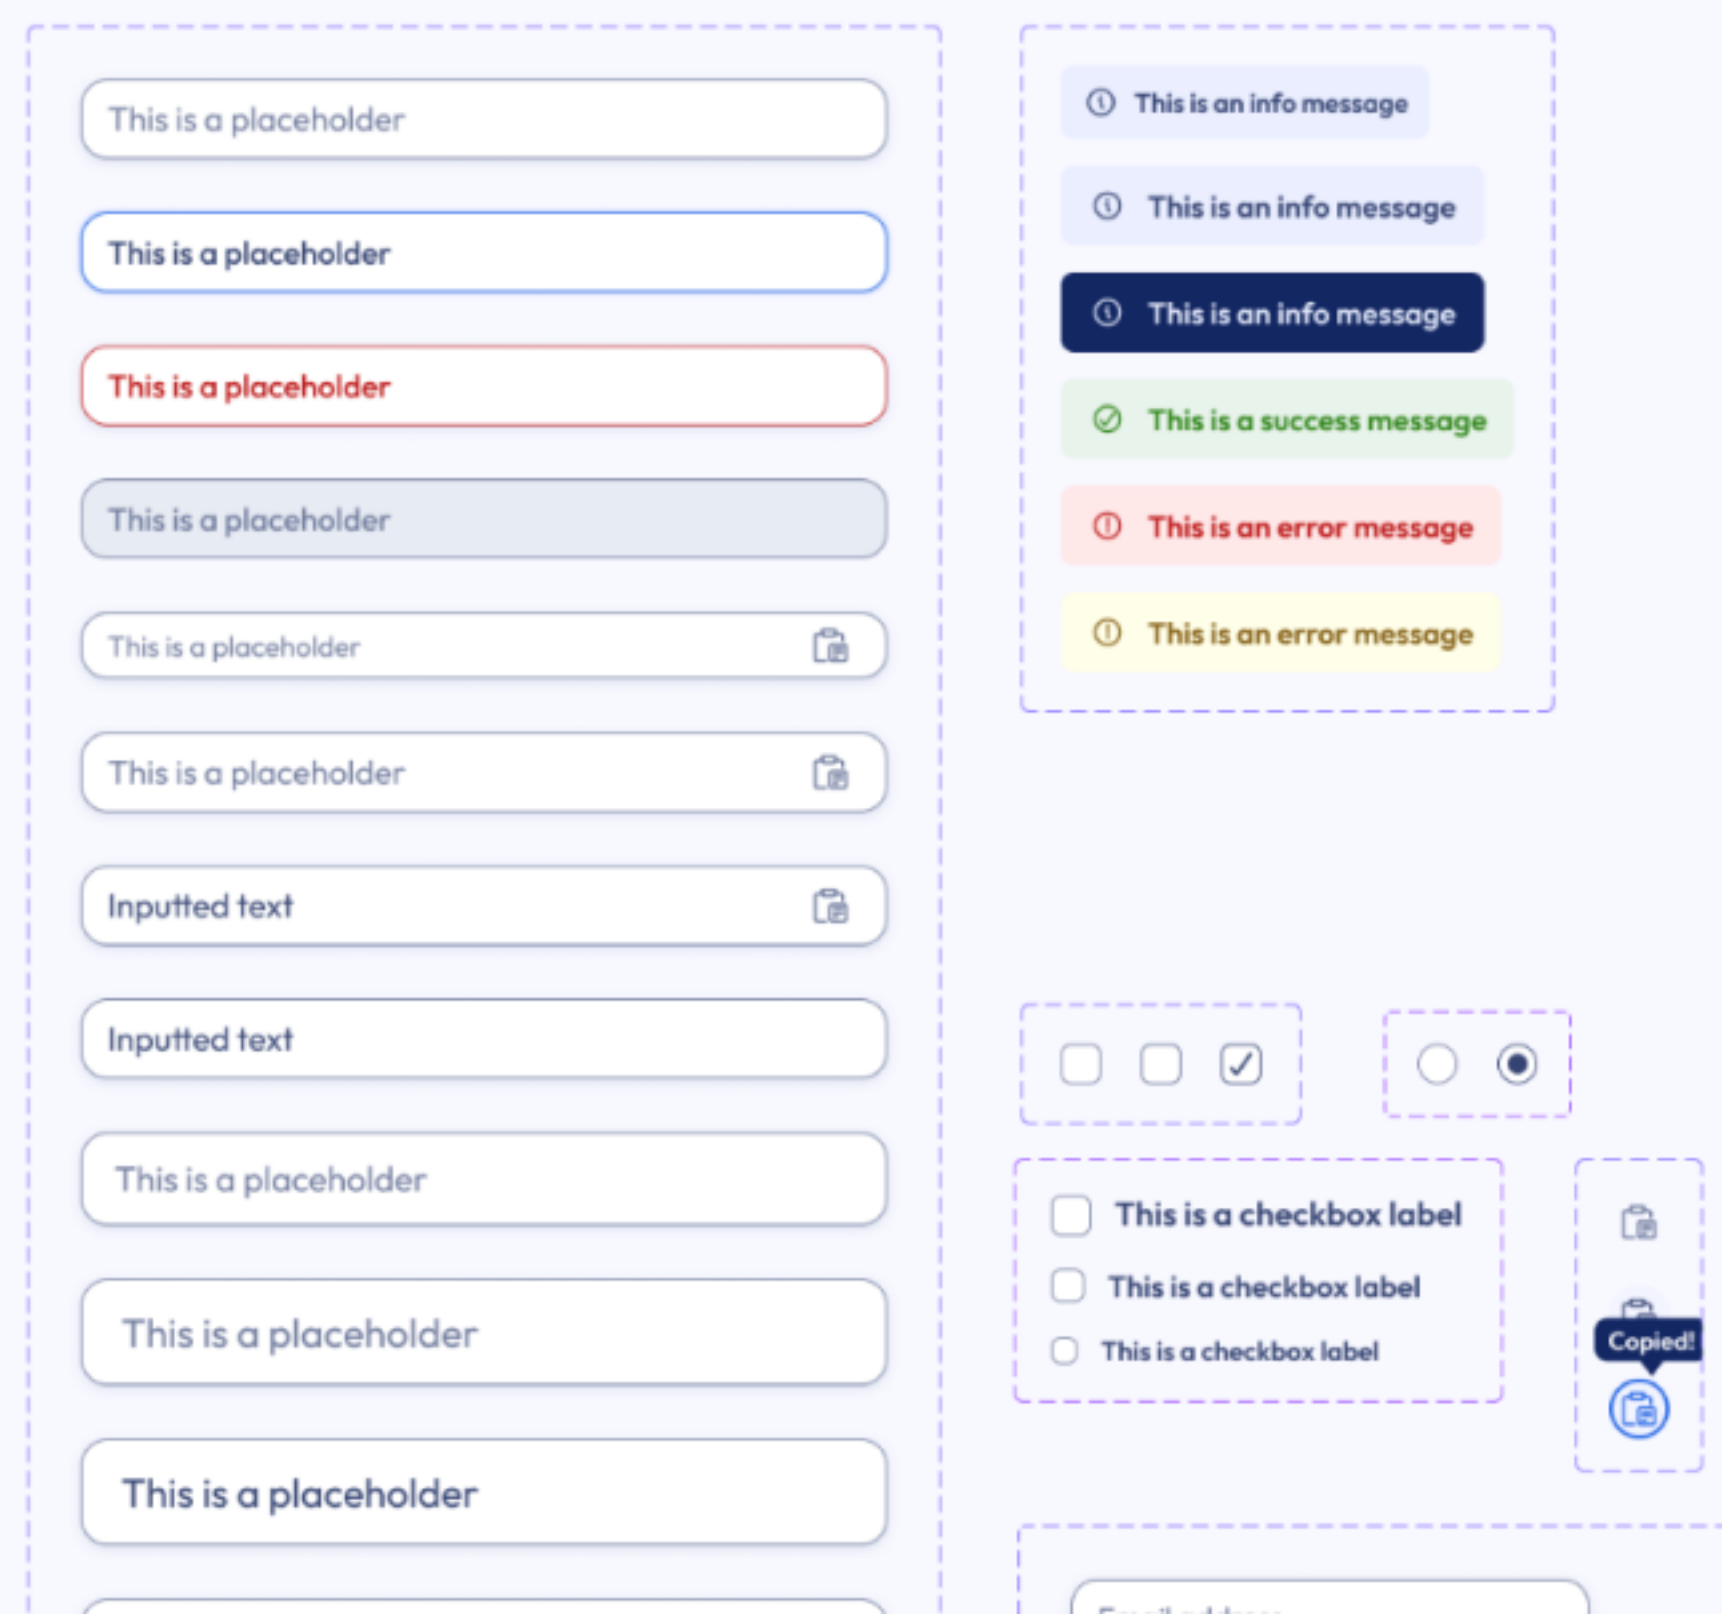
This is a placeholder

This is a placeholder

This is a placeholder

This is a placeholder

This is a placeholder

This is a placeholder

Inputted text

Inputted text

This is a placeholder

This is a placeholder

This is a placeholder

This is an info message

This is an info message

This is an info message

This is a success message

This is an error message

This is an error message

This is a checkbox label

This is a checkbox label

This is a checkbox label

Copied!

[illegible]